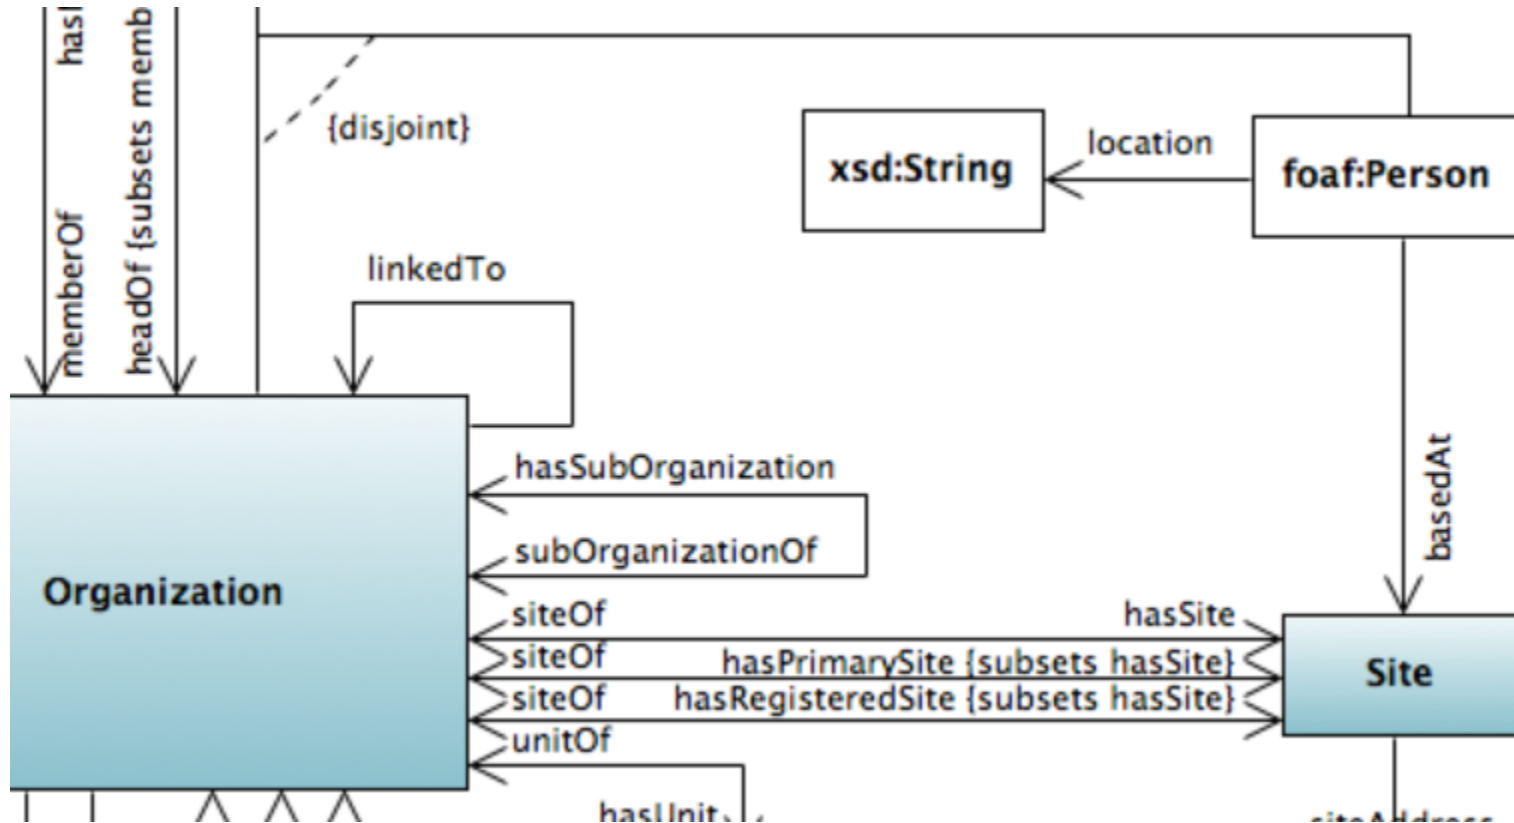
hasl
memberOf
headOf {subsets memb
{disjoint}
xsd:String
location
foaf:Person
linkedTo
hasSubOrganization
subOrganizationOf
basedAt
Organization
siteOf
hasSite
siteOf
hasPrimarySite {subsets hasSite}
Site
siteOf
hasRegisteredSite {subsets hasSite}
unitOf
hasUnit
siteAddress